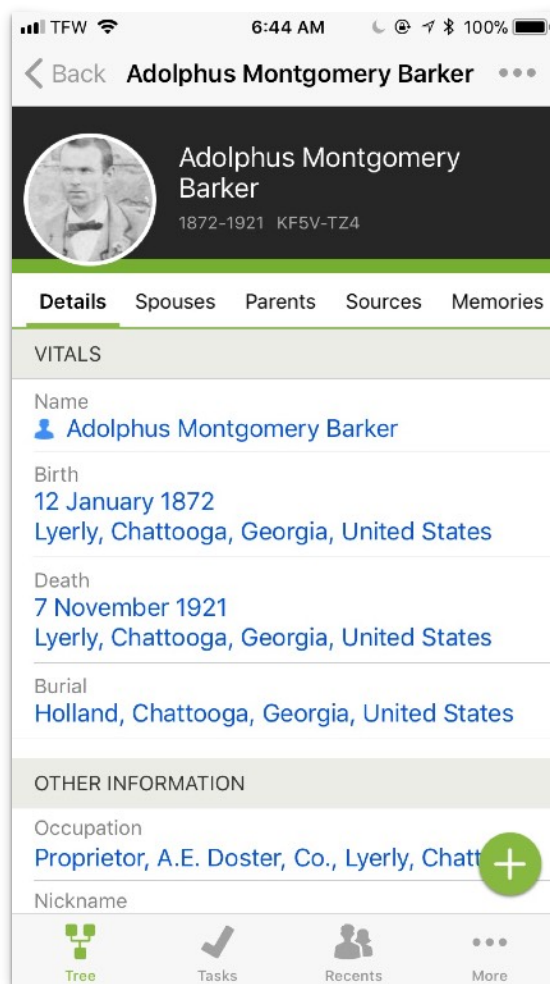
TFW 6:44 AM 100%

< Back Adolphus Montgomery Barker •••

Adolphus Montgomery Barker
1872-1921 KF5V-TZ4

Details Spouses Parents Sources Memories

VITALS

Name
Adolphus Montgomery Barker

Birth
12 January 1872
Lyerly, Chattooga, Georgia, United States

Death
7 November 1921
Lyerly, Chattooga, Georgia, United States

Burial
Holland, Chattooga, Georgia, United States

OTHER INFORMATION

Occupation
Proprietor, A.E. Doster, Co., Lyerly, Chatt

Nickname

Tree Tasks Recents More